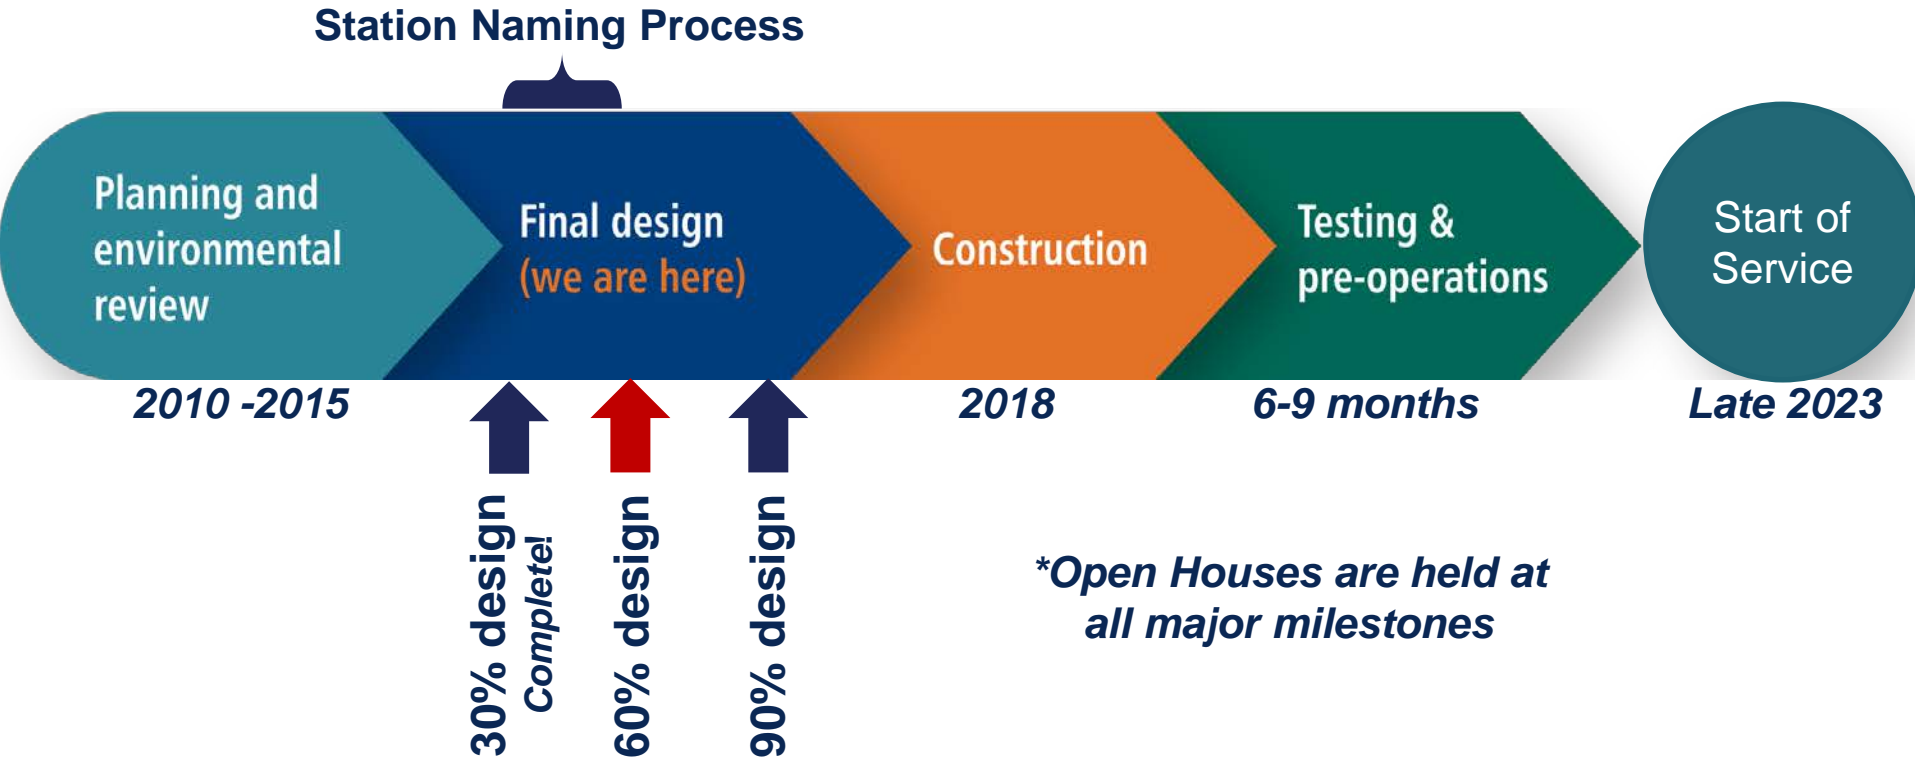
Station Naming Process

Planning and environmental review

Final design (we are here)

Construction

Testing & pre-operations

Start of Service

2010 -2015

2018

6-9 months

Late 2023

30% design

Complete!

60% design

90% design

*Open Houses are held at all major milestones